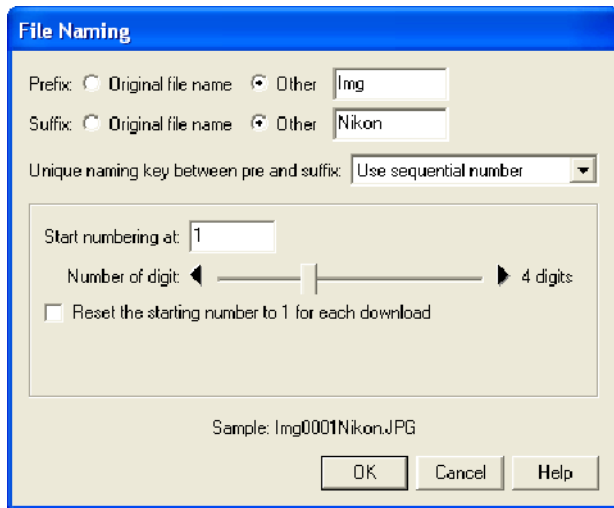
File Naming

Prefix: Original file name Other Img

Suffix: Original file name Other Nikon

Unique naming key between pre and suffix: Use sequential number

Start numbering at: 1

Number of digit: 4 digits

Reset the starting number to 1 for each download

Sample: Img0001Nikon.JPG

OK Cancel Help